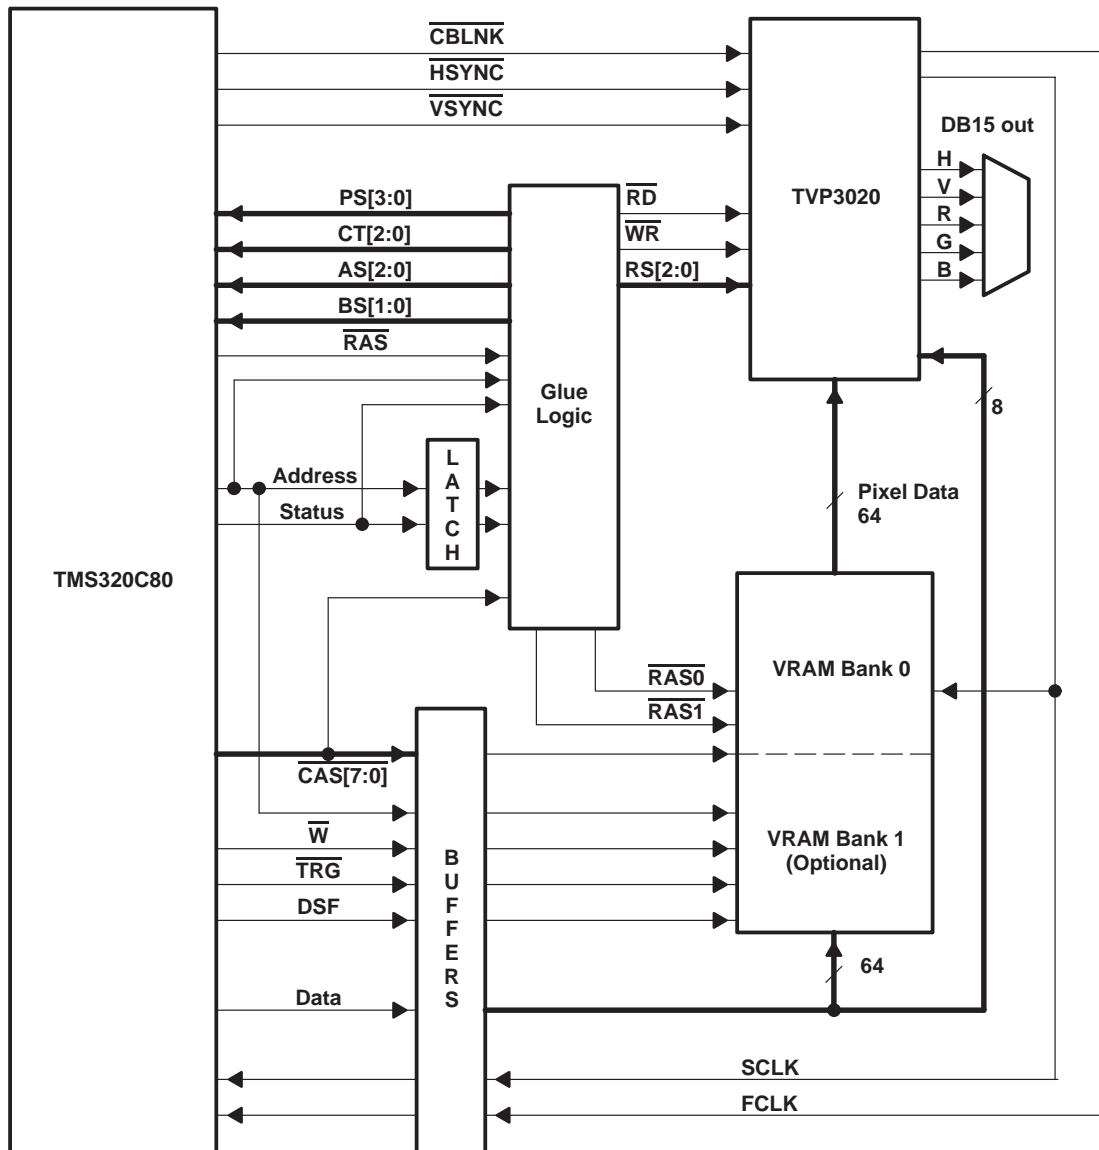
$\overline{\text{CBLNK}}$
$\overline{\text{HSYNC}}$
$\overline{\text{VSYNC}}$

TVP3020

DB15 out
H
V
R
G
B

PS[3:0]
CT[2:0]
AS[2:0]
BS[1:0]
$\overline{\text{RAS}}$

$\overline{\text{RD}}$
$\overline{\text{WR}}$
RS[2:0]

Glue Logic

8

Address
Status

L A T C H

Pixel Data 64

TMS320C80

VRAM Bank 0

$\overline{\text{RAS0}}$
$\overline{\text{RAS1}}$

$\overline{\text{CAS}}$[7:0]

VRAM Bank 1 (Optional)

$\overline{\text{W}}$
$\overline{\text{TRG}}$
DSF

B U F F E R S

64

Data

SCLK
FCLK